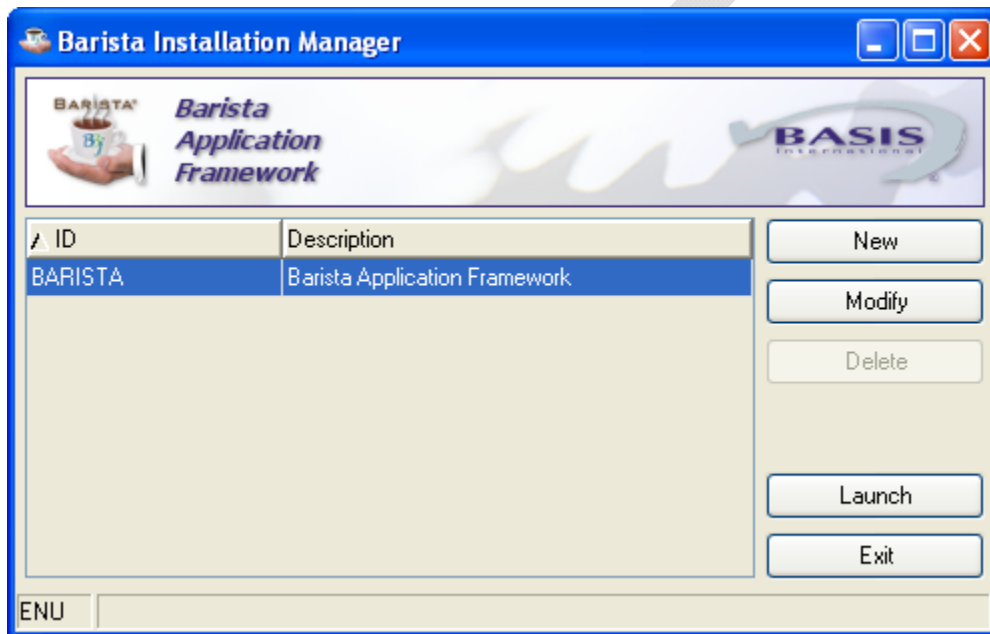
Barista Installation Manager

BARISTA

BJ

Barista Application Framework

BASIS International

| ID | Description |
|---|---|
| BARISTA | Barista Application Framework |

New

Modify

Delete

Launch

Exit

ENU